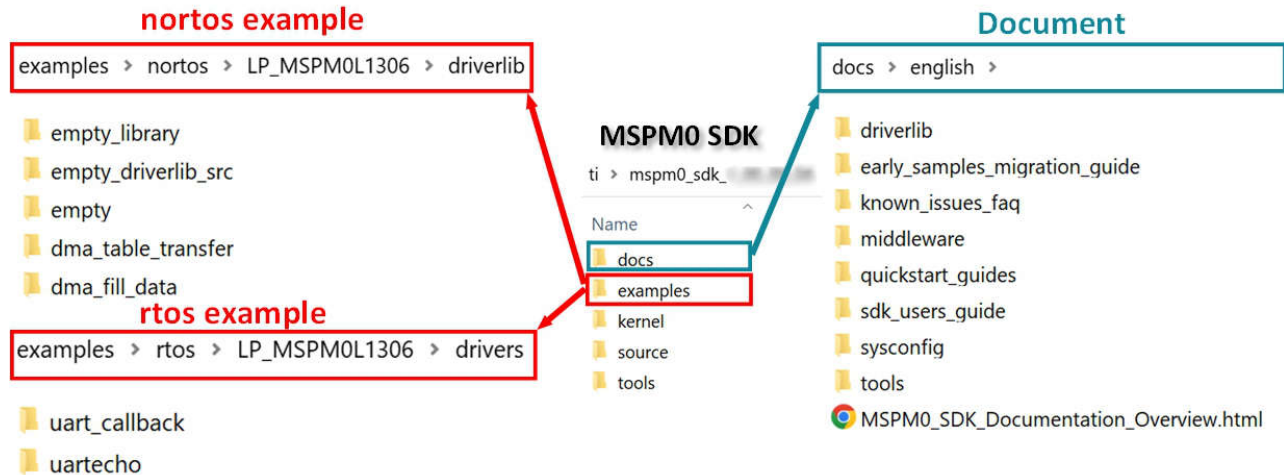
nortos example

examples > nortos > LP_MSPM0L1306 > driverlib

empty_library
empty_driverlib_src
empty
dma_table_transfer
dma_fill_data

rtos example

examples > rtos > LP_MSPM0L1306 > drivers

uart_callback
uartecho

MSPM0 SDK

ti > mspm0_sdk_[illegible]

Name

docs
examples
kernel
source
tools

Document

docs > english >

driverlib
early_samples_migration_guide
known_issues_faq
middleware
quickstart_guides
sdk_users_guide
sysconfig
tools
MSPM0_SDK_Documentation_Overview.html